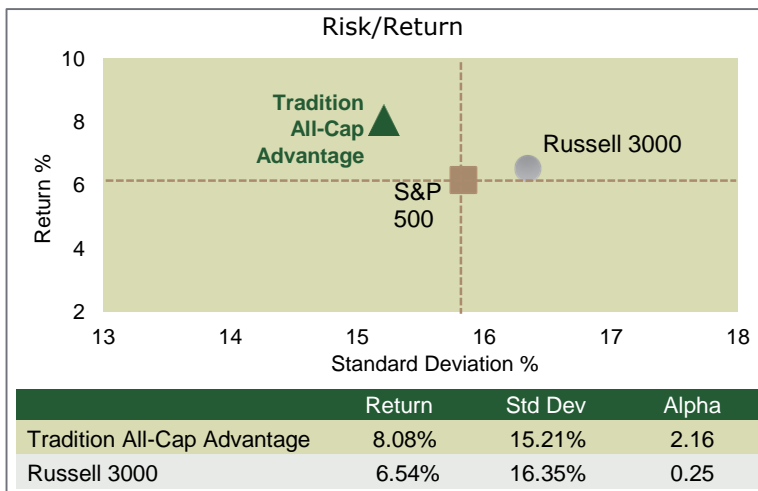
Risk/Return

10
8
6
4
2

Return %

13
14
15
16
17
18

Standard Deviation %

Tradition All-Cap Advantage

Russell 3000

S&P 500

| | Return | Std Dev | Alpha |
|---|---|---|---|
| Tradition All-Cap Advantage | 8.08% | 15.21% | 2.16 |
| Russell 3000 | 6.54% | 16.35% | 0.25 |